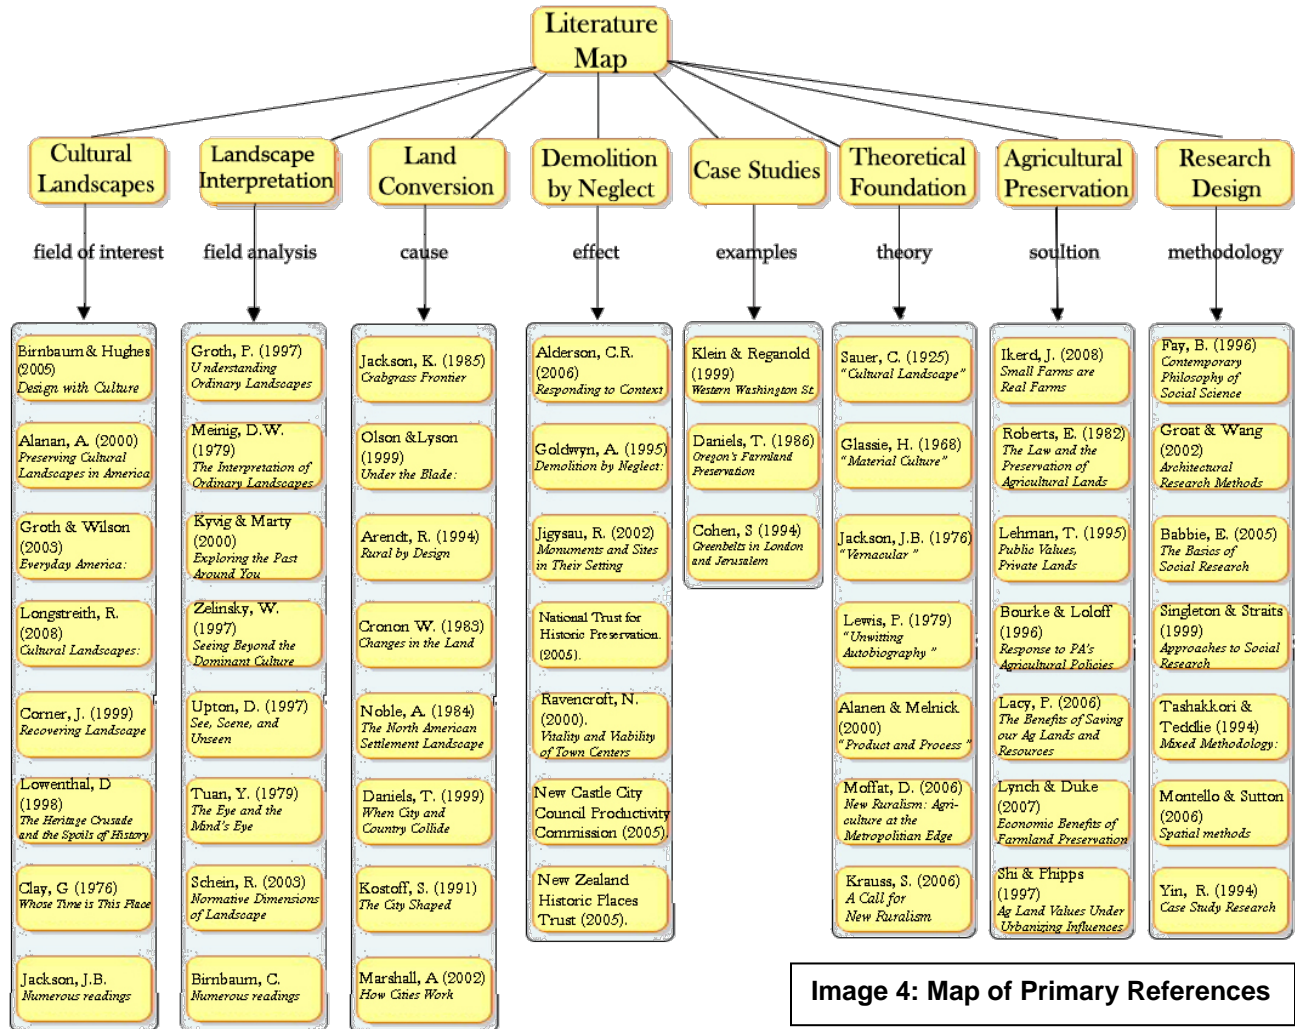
Literature Map

Cultural Landscapes

field of interest

Birnbaum & Hughes (2005) Design with Culture

Alanan, A. (2000) Preserving Cultural Landscapes in America

Groth & Wilson (2003) Everyday America:

Longstreith, R. (2008) Cultural Landscapes:

Corner, J. (1999) Recovering Landscape

Lowenthal, D (1998) The Heritage Crusade and the Spoils of History

Clay, G (1976) Whose Time is This Place

Jackson, J.B. Numerous readings

Landscape Interpretation

field analysis

Groth, P. (1997) Understanding Ordinary Landscapes

Meinig, D.W. (1979) The Interpretation of Ordinary Landscapes

Kyvig & Marty (2000) Exploring the Past Around You

Zelinsky, W. (1997) Seeing Beyond the Dominant Culture

Upton, D. (1997) See, Scene, and Unseen

Tuan, Y. (1979) The Eye and the Mind's Eye

Schein, R. (2003) Normative Dimensions of Landscape

Birnbaum, C. Numerous readings

Land Conversion

cause

Jackson, K. (1985) Crabgrass Frontier

Olson &Lyson (1999) Under the Blade:

Arendt, R. (1994) Rural by Design

Cronon W. (1983) Changes in the Land

Noble, A. (1984) The North American Settlement Landscape

Daniels, T. (1999) When City and Country Collide

Kostoff, S. (1991) The City Shaped

Marshall, A (2002) How Cities Work

Demolition by Neglect

effect

Alderson, C.R. (2006) Responding to Context

Goldwyn, A. (1995) Demolition by Neglect:

Jigysau, R. (2002) Monuments and Sites in Their Setting

National Trust for Historic Preservation. (2005).

Ravencroft, N. (2000). Vitality and Viability of Town Centers

New Castle City Council Productivity Commission (2005).

New Zealand Historic Places Trust (2005).

Case Studies

examples

Klein & Reganold (1999) Western Washington St

Daniels, T. (1986) Oregon's Farmland Preservation

Cohen, S (1994) Greenbelts in London and Jerusalem

Theoretical Foundation

theory

Sauer, C. (1925) "Cultural Landscape"

Glassie, H. (1968) "Material Culture"

Jackson, J.B. (1976) "Vernacular"

Lewis, P. (1979) "Unwitting Autobiography"

Alanen & Melnick (2000) "Product and Process"

Moffat, D. (2006) New Ruralism: Agriculture at the Metropolitan Edge

Krauss, S. (2006) A Call for New Ruralism

Agricultural Preservation

soultion

Ikerd, J. (2008) Small Farms are Real Farms

Roberts, E. (1982) The Law and the Preservation of Agricultural Lands

Lehman, T. (1995) Public Values, Private Lands

Bourke & Loloff (1996) Response to PA's Agricultural Policies

Lacy, P. (2006) The Benefits of Saving our Ag Lands and Resources

Lynch & Duke (2007) Economic Benefits of Farmland Preservation

Shi & Phipps (1997) Ag Land Values Under Urbanizing Influences

Research Design

methodology

Fay, B. (1996) Contemporary Philosophy of Social Science

Groat & Wang (2002) Architectural Research Methods

Babbie, E. (2005) The Basics of Social Research

Singleton & Straits (1999) Approaches to Social Research

Tashakkori & Teddlie (1994) Mixed Methodology:

Montello & Sutton (2006) Spatial methods

Yin, R. (1994) Case Study Research

Image 4: Map of Primary References